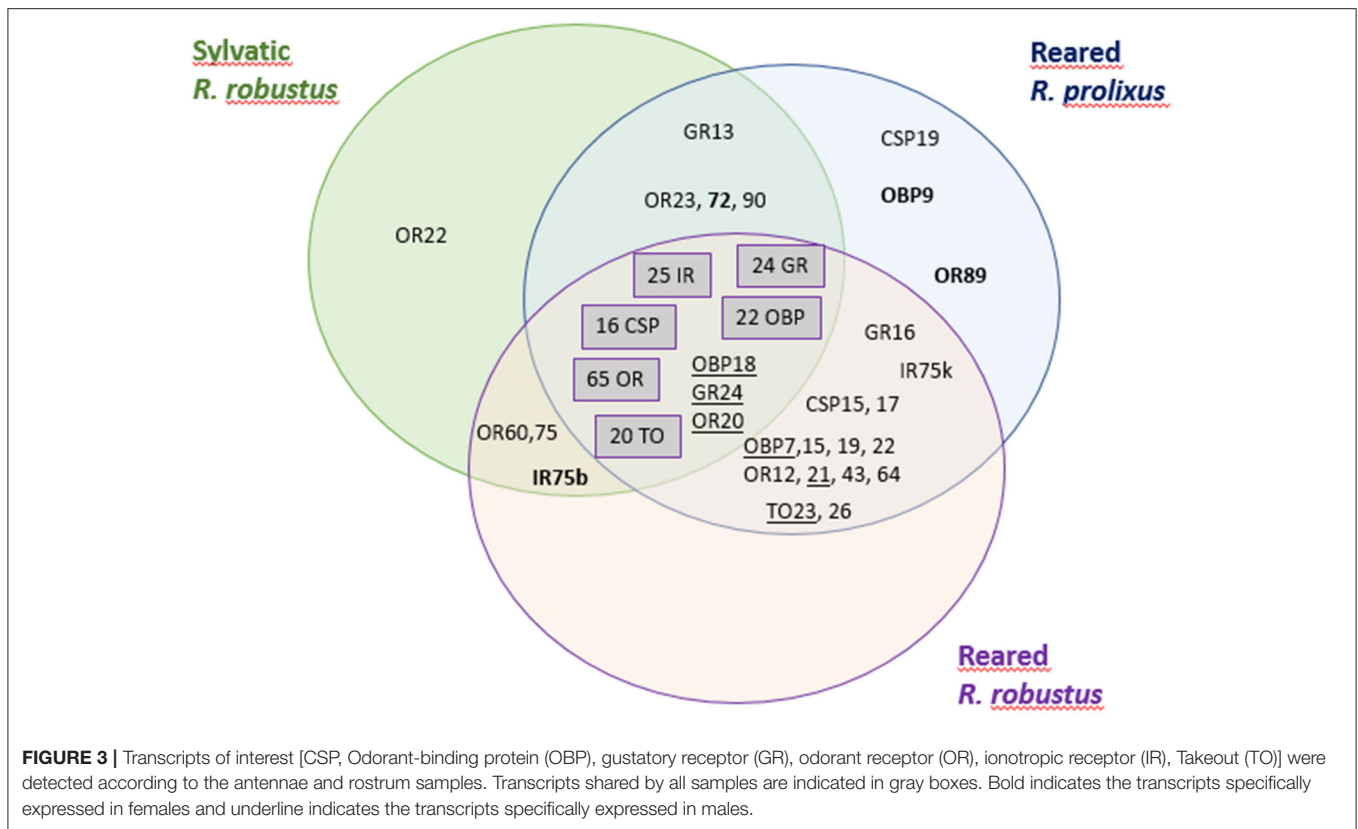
Sylvatic
R. robustus

Reared
R. prolixus

GR13

CSP19

OR23, 72, 90

OBP9

OR22

25 IR

24 GR

OR89

16 CSP

22 OBP

GR16

65 OR

OBP18
GR24
OR20

IR75k

CSP15, 17

OR60,75

20 TO

OBP7,15, 19, 22
OR12, 21, 43, 64

IR75b

TO23, 26

Reared
R. robustus

**FIGURE 3 |** Transcripts of interest [CSP, Odorant-binding protein (OBP), gustatory receptor (GR), odorant receptor (OR), ionotropic receptor (IR), Takeout (TO)] were detected according to the antennae and rostrum samples. Transcripts shared by all samples are indicated in gray boxes. Bold indicates the transcripts specifically expressed in females and underline indicates the transcripts specifically expressed in males.